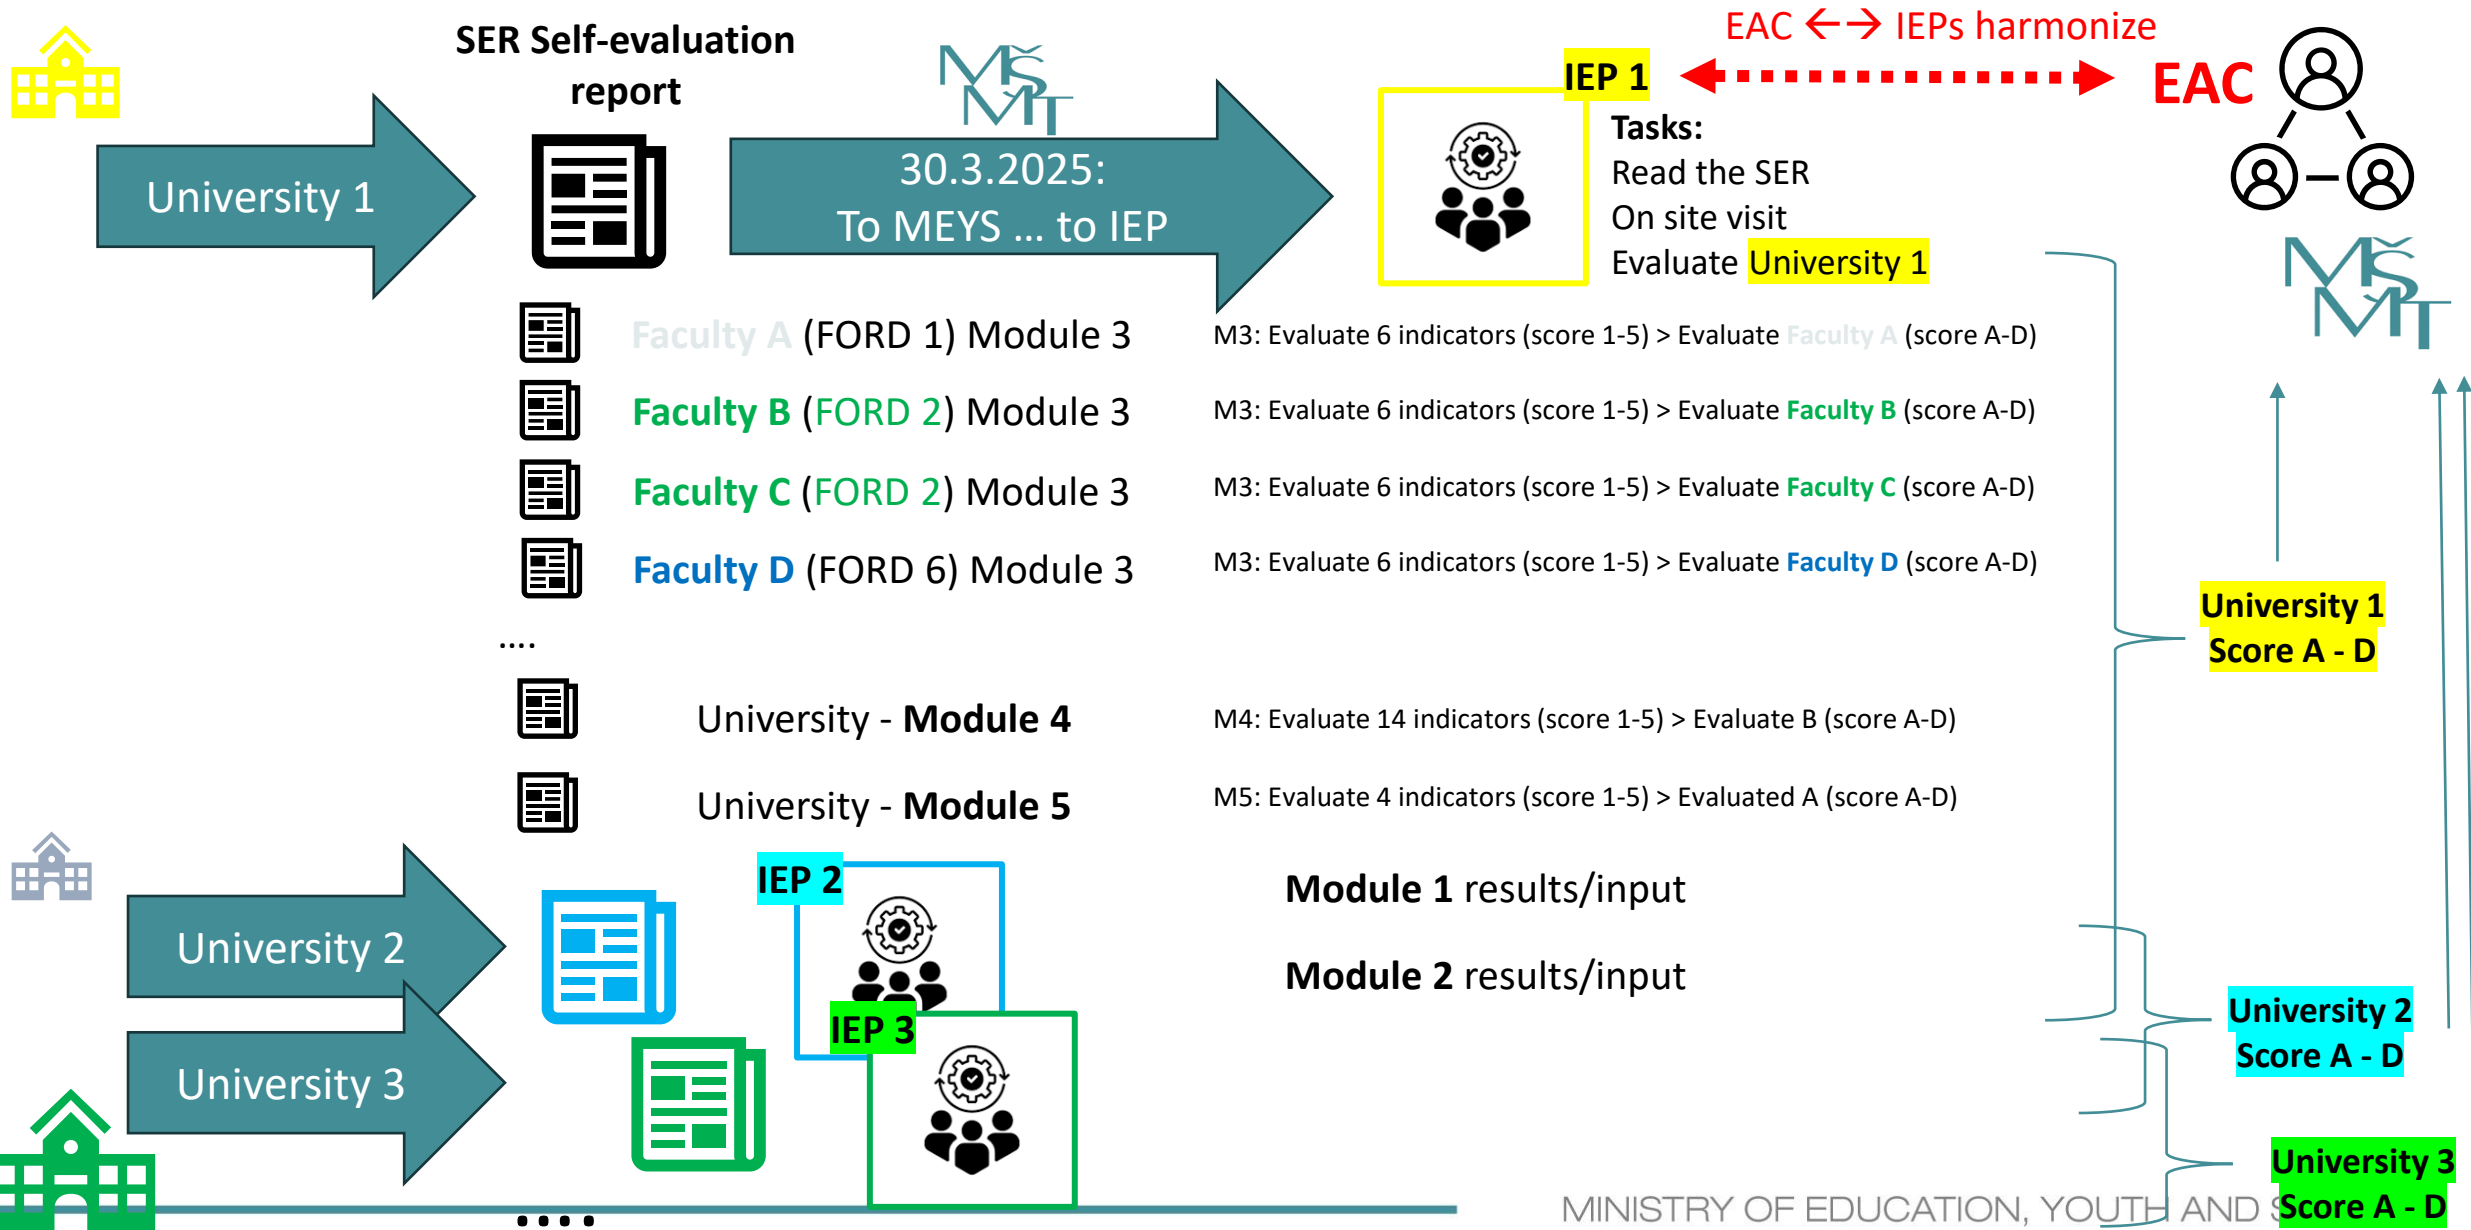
SER Self-evaluation report

University 1

MŠMT

30.3.2025:
To MEYS ... to IEP

EAC ←→ IEPs harmonize

IEP 1

EAC

Tasks:
Read the SER
On site visit
Evaluate University 1

MŠMT

Faculty A (FORD 1) Module 3
M3: Evaluate 6 indicators (score 1-5) > Evaluate Faculty A (score A-D)

Faculty B (FORD 2) Module 3
M3: Evaluate 6 indicators (score 1-5) > Evaluate Faculty B (score A-D)

Faculty C (FORD 2) Module 3
M3: Evaluate 6 indicators (score 1-5) > Evaluate Faculty C (score A-D)

Faculty D (FORD 6) Module 3
M3: Evaluate 6 indicators (score 1-5) > Evaluate Faculty D (score A-D)

....

University 1
Score A - D

University - Module 4
M4: Evaluate 14 indicators (score 1-5) > Evaluate B (score A-D)

University - Module 5
M5: Evaluate 4 indicators (score 1-5) > Evaluated A (score A-D)

University 2

IEP 2

Module 1 results/input

Module 2 results/input

University 3

IEP 3

University 2
Score A - D

University 3
Score A - D

....

MINISTRY OF EDUCATION, YOUTH AND S